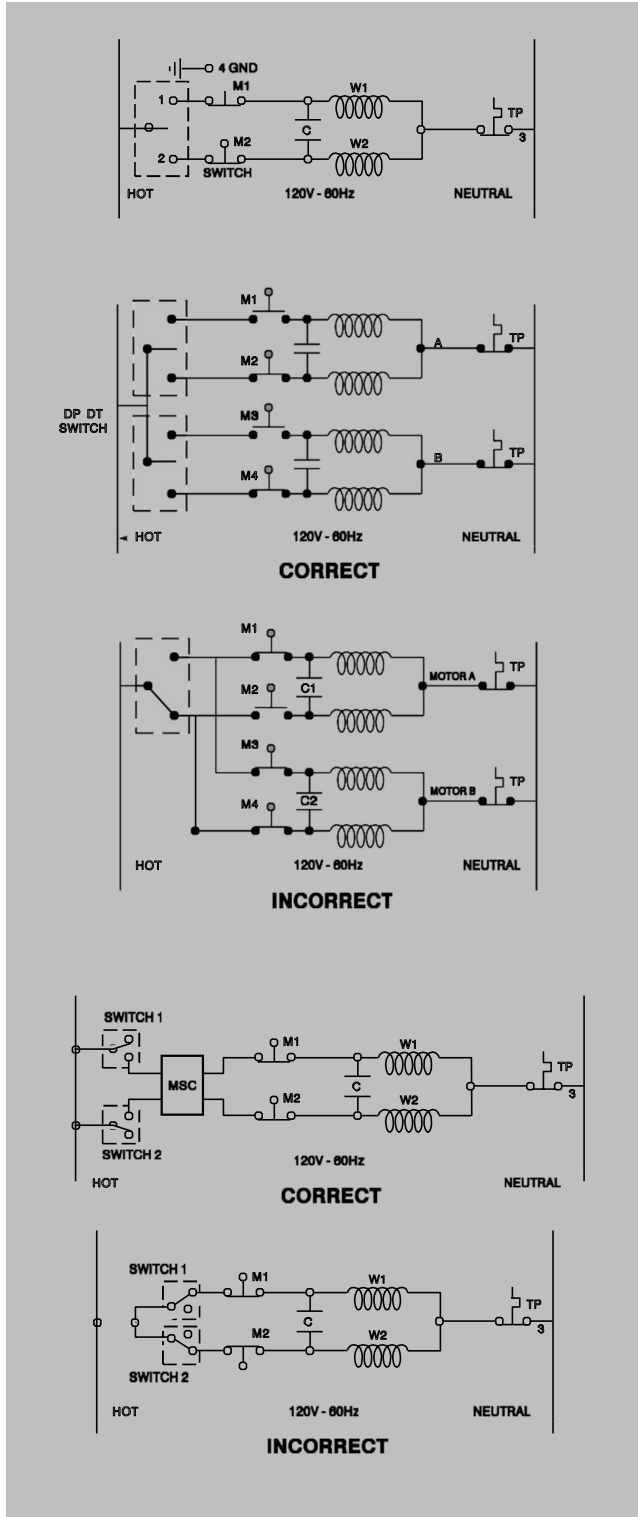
4 GND
1
M1
W1
C
TP
3
2
M2
SWITCH
W2
HOT
120V - 60Hz
NEUTRAL

M1
M2
A
TP
DP DT SWITCH
M3
B
TP
M4
HOT
120V - 60Hz
NEUTRAL
CORRECT

M1
M2
C1
MOTOR A
TP
M3
M4
C2
MOTOR B
TP
HOT
120V - 60Hz
NEUTRAL
INCORRECT

SWITCH 1
M1
W1
MSC
C
TP
3
M2
W2
SWITCH 2
120V - 60Hz
HOT
NEUTRAL
CORRECT

SWITCH 1
M1
W1
C
TP
3
M2
W2
SWITCH 2
HOT
120V - 60Hz
NEUTRAL
INCORRECT